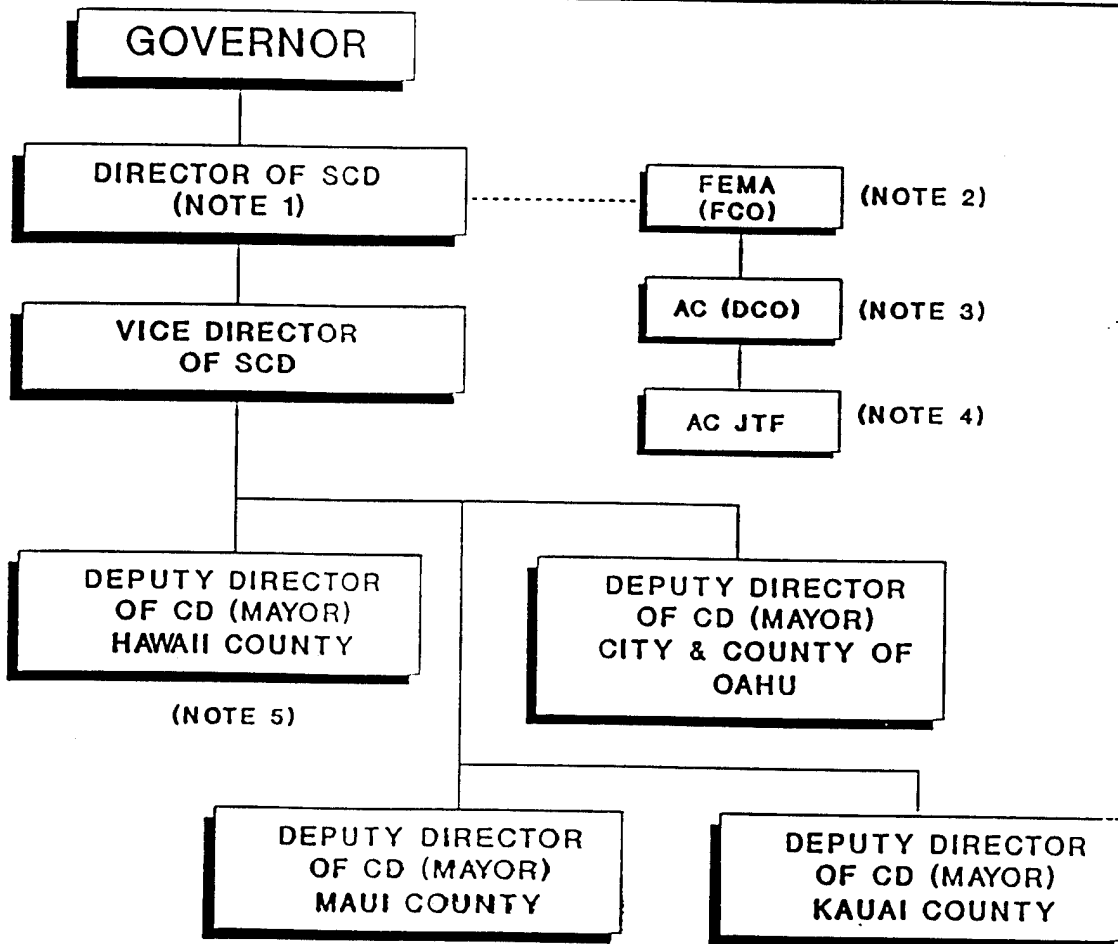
GOVERNOR

DIRECTOR OF SCD
(NOTE 1)

FEMA
(FCO)

(NOTE 2)

AC (DCO)

(NOTE 3)

AC JTF

(NOTE 4)

VICE DIRECTOR
OF SCD

DEPUTY DIRECTOR
OF CD (MAYOR)
HAWAII COUNTY

(NOTE 5)

DEPUTY DIRECTOR
OF CD (MAYOR)
CITY & COUNTY OF
OAHU

DEPUTY DIRECTOR
OF CD (MAYOR)
MAUI COUNTY

DEPUTY DIRECTOR
OF CD (MAYOR)
KAUAI COUNTY